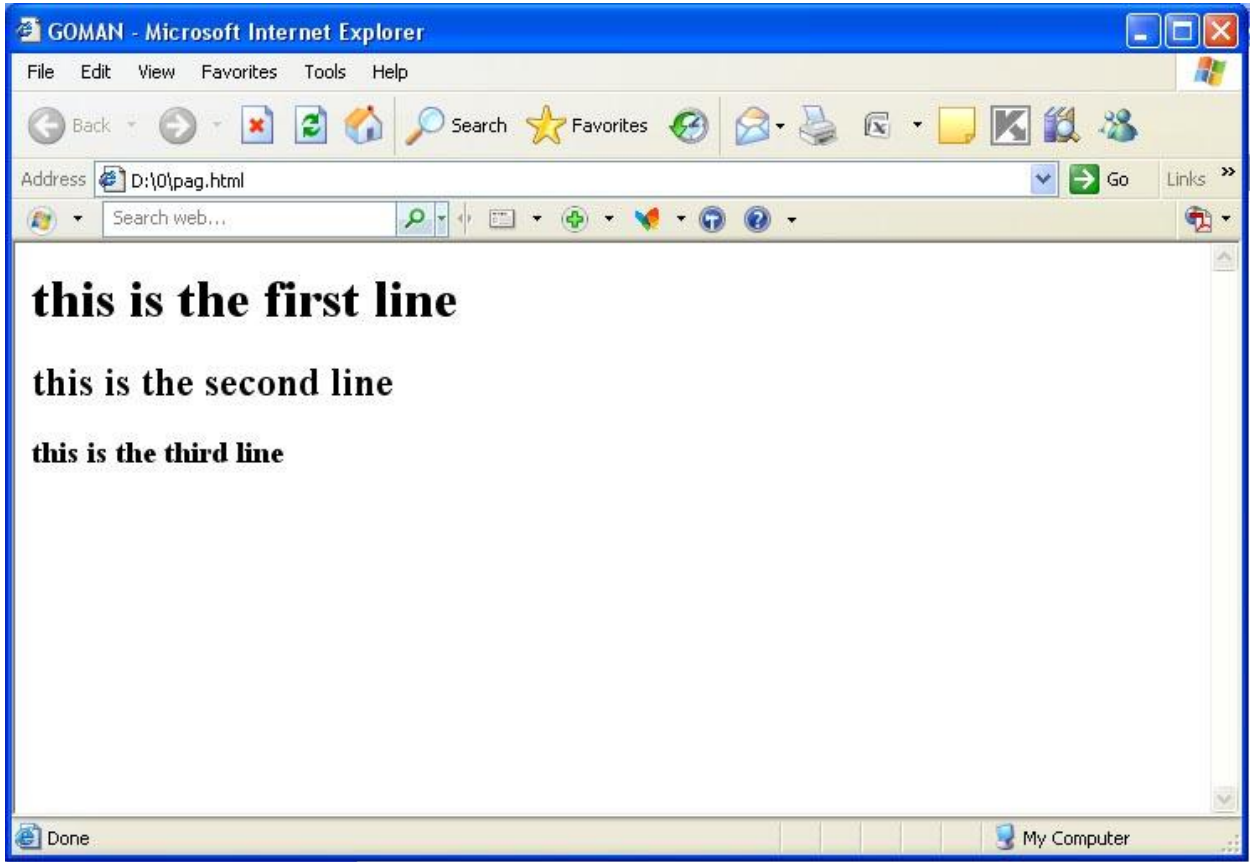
GOMAN - Microsoft Internet Explorer

File Edit View Favorites Tools Help

Back Search Favorites

Address D:\0\pag.html Go Links

Search web...

# this is the first line

## this is the second line

### this is the third line

Done My Computer